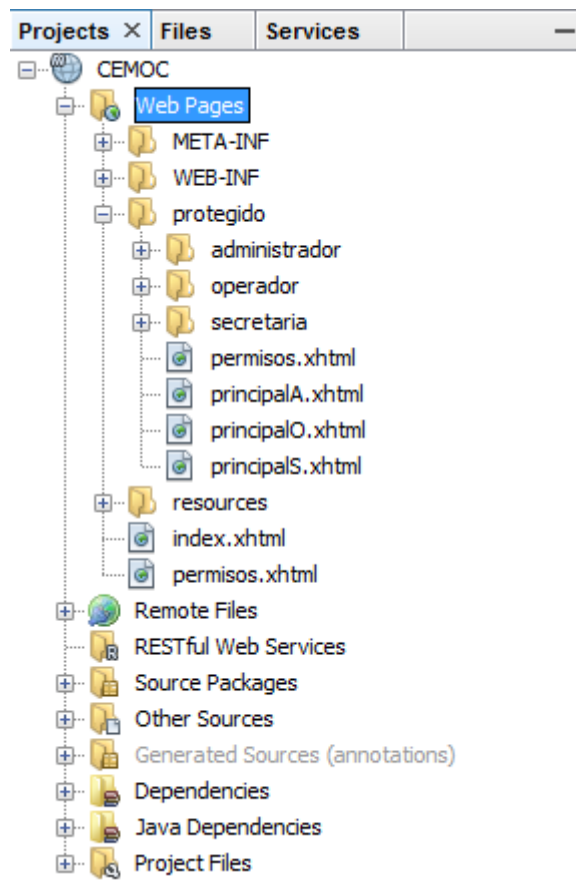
Projects × Files Services

CEMOC
Web Pages
META-INF
WEB-INF
protegido
administrador
operador
secretaria
permisos.xhtml
principalA.xhtml
principalO.xhtml
principalS.xhtml
resources
index.xhtml
permisos.xhtml
Remote Files
RESTful Web Services
Source Packages
Other Sources
Generated Sources (annotations)
Dependencies
Java Dependencies
Project Files